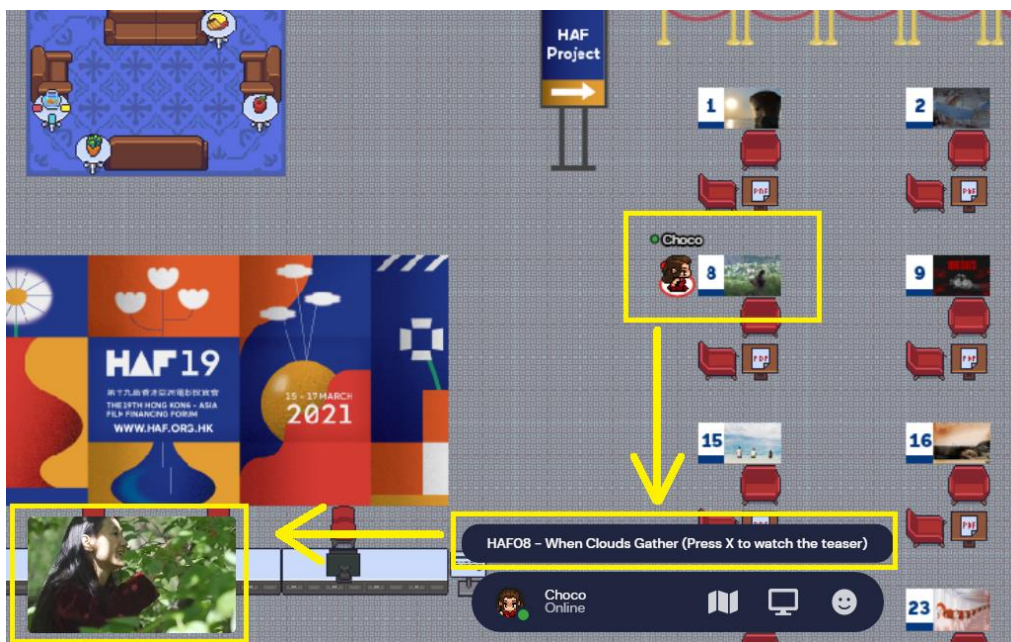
HAF Project

1

2

PDF

PDF

Choco

8

9

PDF

PDF

HAF19

第十九屆香港亞洲電影投資會

THE 19TH HONG KONG - ASIA FILM FINANCING FORUM

WWW.HAF.ORG.HK

15 - 17 MARCH 2021

15

16

HAF08 - When Clouds Gather (Press X to watch the teaser)

PDF

Choco
Online

23